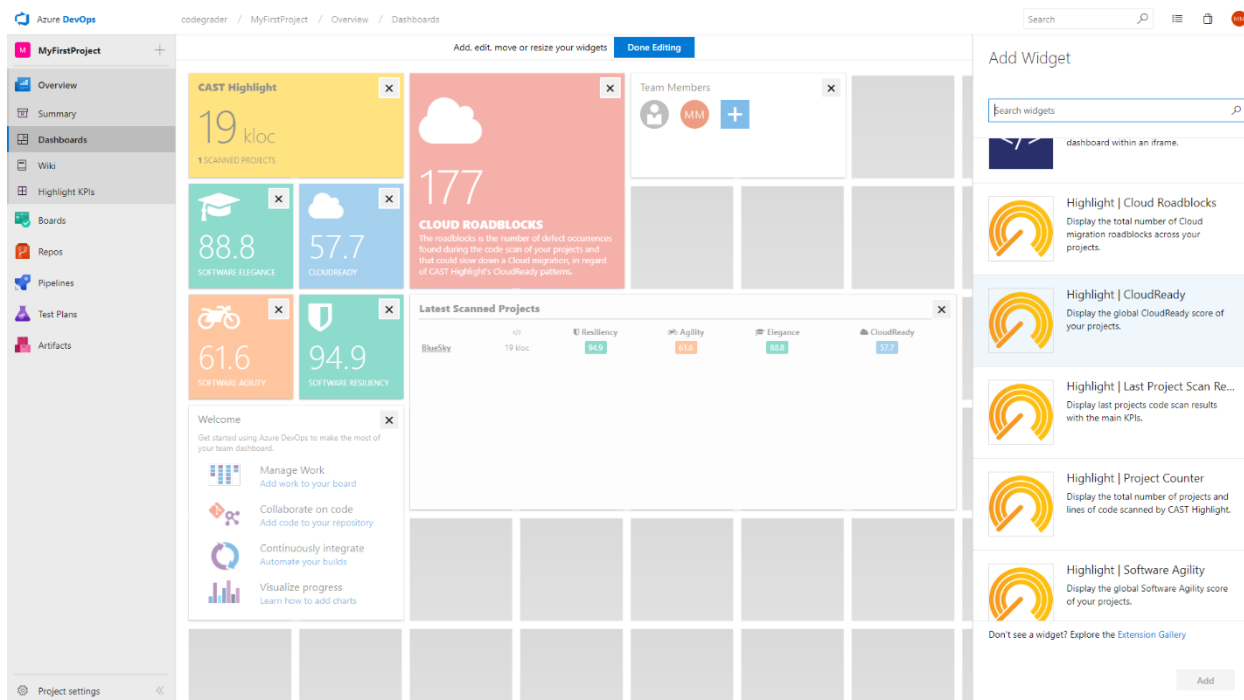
Azure DevOps codegrader / MyFirstProject / Overview / Dashboards

Search

MM

M MyFirstProject +

Overview
Summary
Dashboards
Wiki
Highlight KPIs
Boards
Repos
Pipelines
Test Plans
Artifacts

Project settings

Add, edit, move or resize your widgets Done Editing

CAST Highlight
19 kloc
1 SCANNED PROJECTS

177
CLOUD ROADBLOCKS
The roadblocks is the number of defect occurrences found during the code scan of your projects and that could slow down a Cloud migration, in regard of CAST Highlight's CloudReady patterns.

Team Members
MM

88.8
SOFTWARE ELEGANCE

57.7
CLOUDREADY

61.6
SOFTWARE AGILITY

94.9
SOFTWARE RESILIENCY

Latest Scanned Projects

| | </> | Resiliency | Agility | Elegance | CloudReady |
|---|---|---|---|---|---|
| BlueSky | 19 kloc | 94.9 | 61.6 | 88.8 | 57.7 |

Welcome
Get started using Azure DevOps to make the most of your team dashboard.

Manage Work
Add work to your board

Collaborate on code
Add code to your repository

Continuously integrate
Automate your builds

Visualize progress
Learn how to add charts

Add Widget

Search widgets

dashboard within an iframe.

Highlight | Cloud Roadblocks
Display the total number of Cloud migration roadblocks across your projects.

Highlight | CloudReady
Display the global CloudReady score of your projects.

Highlight | Last Project Scan Re...
Display last projects code scan results with the main KPIs.

Highlight | Project Counter
Display the total number of projects and lines of code scanned by CAST Highlight.

Highlight | Software Agility
Display the global Software Agility score of your projects.

Don't see a widget? Explore the Extension Gallery

Add